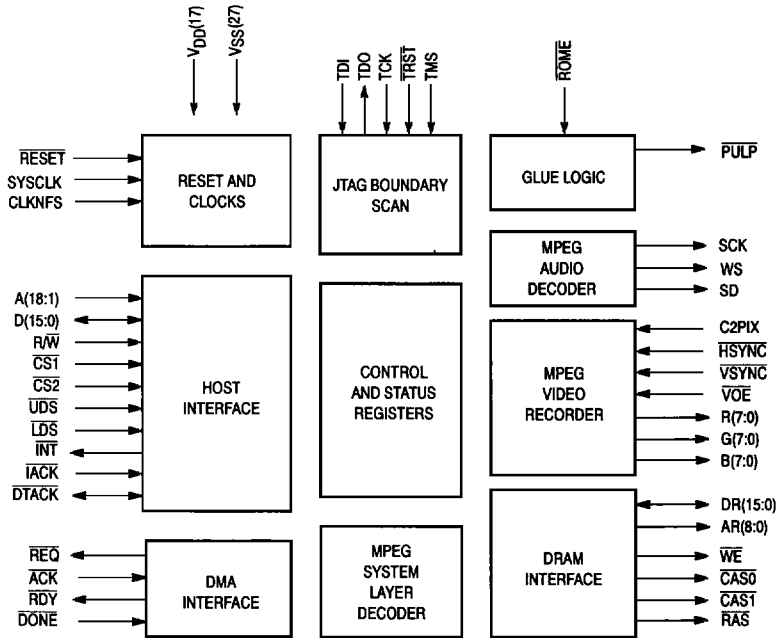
$V_{DD}(17)$
$V_{SS}(27)$

TDI
TDO
TCK
$\overline{TRST}$
TMS

$\overline{ROME}$

$\overline{RESET}$
SYSCLK
CLKNFS

RESET AND CLOCKS

JTAG BOUNDARY SCAN

GLUE LOGIC

$\overline{PULP}$

MPEG AUDIO DECODER

SCK
WS
SD

A(18:1)
D(15:0)
R/$\overline{W}$
$\overline{CS1}$
$\overline{CS2}$
$\overline{UDS}$
$\overline{LDS}$
$\overline{INT}$
$\overline{IACK}$
$\overline{DTACK}$

HOST INTERFACE

CONTROL AND STATUS REGISTERS

MPEG VIDEO RECORDER

C2PIX
$\overline{HSYNC}$
$\overline{VSYNC}$
$\overline{VOE}$
R(7:0)
G(7:0)
B(7:0)

$\overline{REQ}$
$\overline{ACK}$
$\overline{RDY}$
$\overline{DONE}$

DMA INTERFACE

MPEG SYSTEM LAYER DECODER

DRAM INTERFACE

DR(15:0)
AR(8:0)
$\overline{WE}$
$\overline{CAS0}$
$\overline{CAS1}$
$\overline{RAS}$